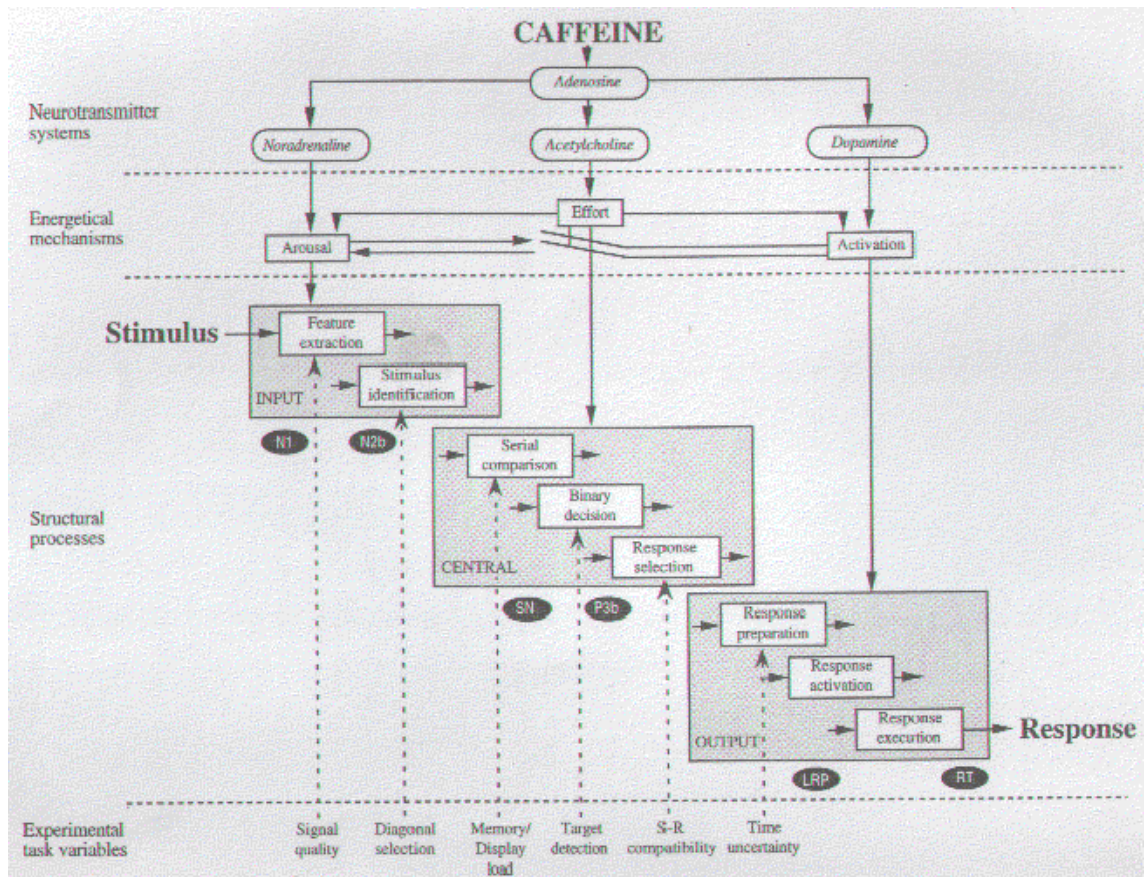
CAFFEINE

Adenosine

Neurotransmitter systems

Noradrenaline

Acetylcholine

Dopamine

Energetical mechanisms

Effort

Arousal

Activation

Stimulus

Feature extraction

Stimulus identification

INPUT

N1

N2b

Serial comparison

Binary decision

Response selection

CENTRAL

Structural processes

SN

P3b

Response preparation

Response activation

Response execution

OUTPUT

Response

LRP

RT

Experimental task variables

Signal quality

Diagonal selection

Memory/ Display load

Target detection

S-R compatibility

Time uncertainty